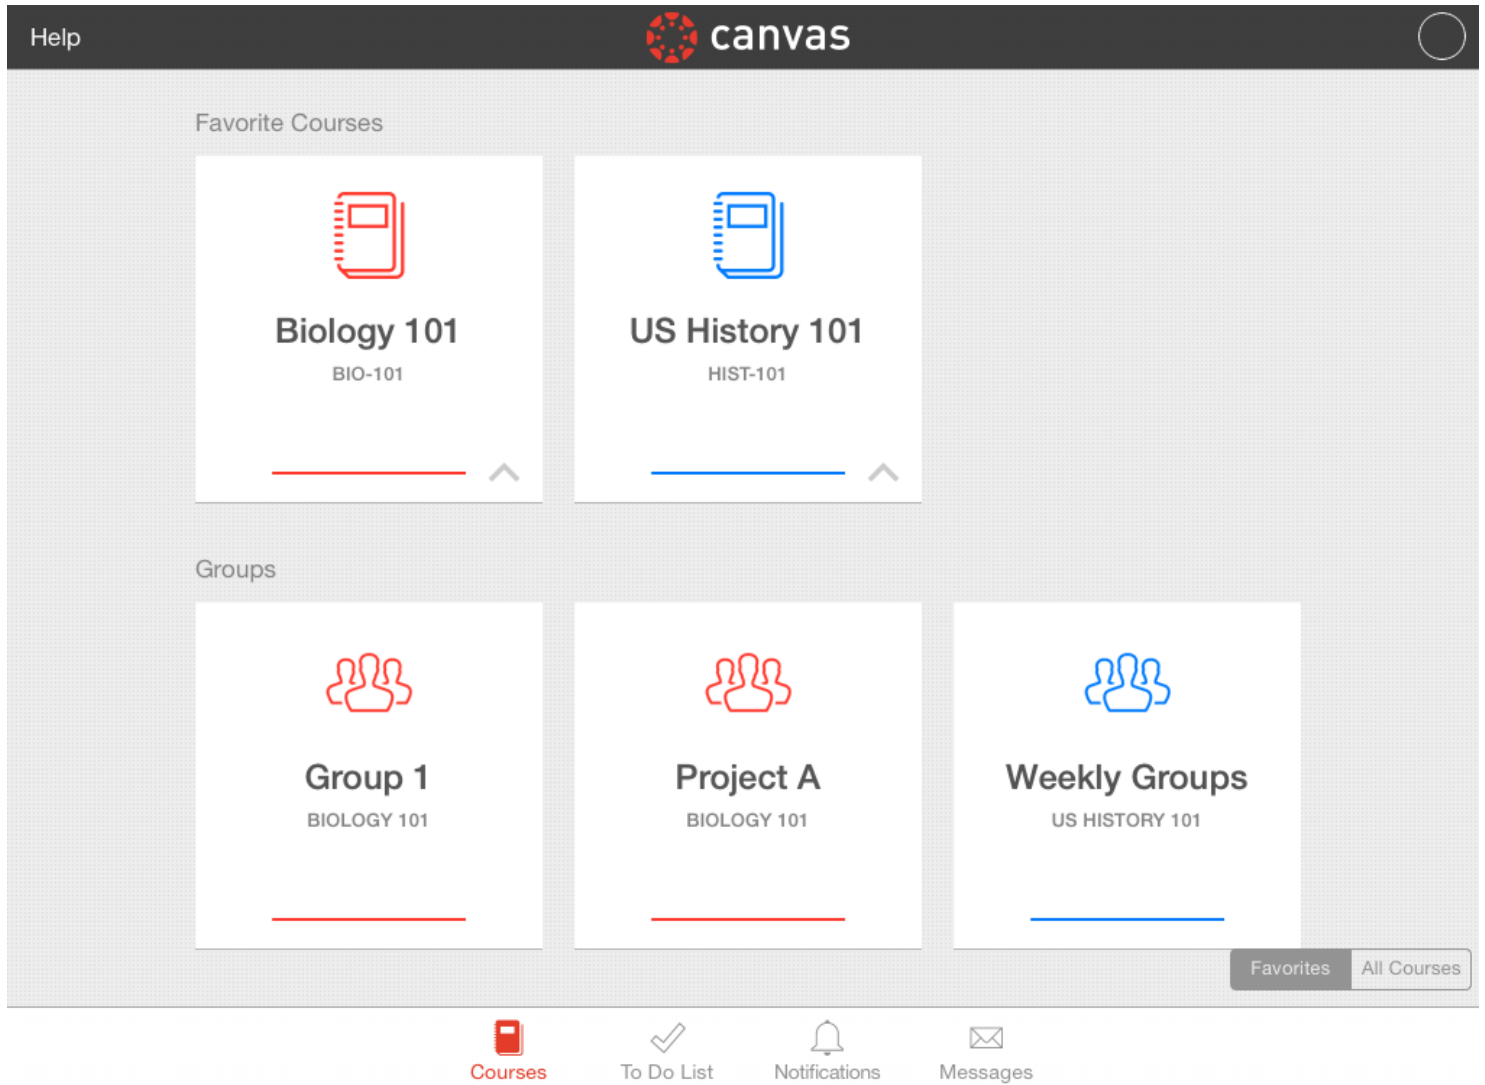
Help

canvas

Favorite Courses

Biology 101
BIO-101

US History 101
HIST-101

Groups

Group 1
BIOLOGY 101

Project A
BIOLOGY 101

Weekly Groups
US HISTORY 101

Favorites All Courses

Courses To Do List Notifications Messages